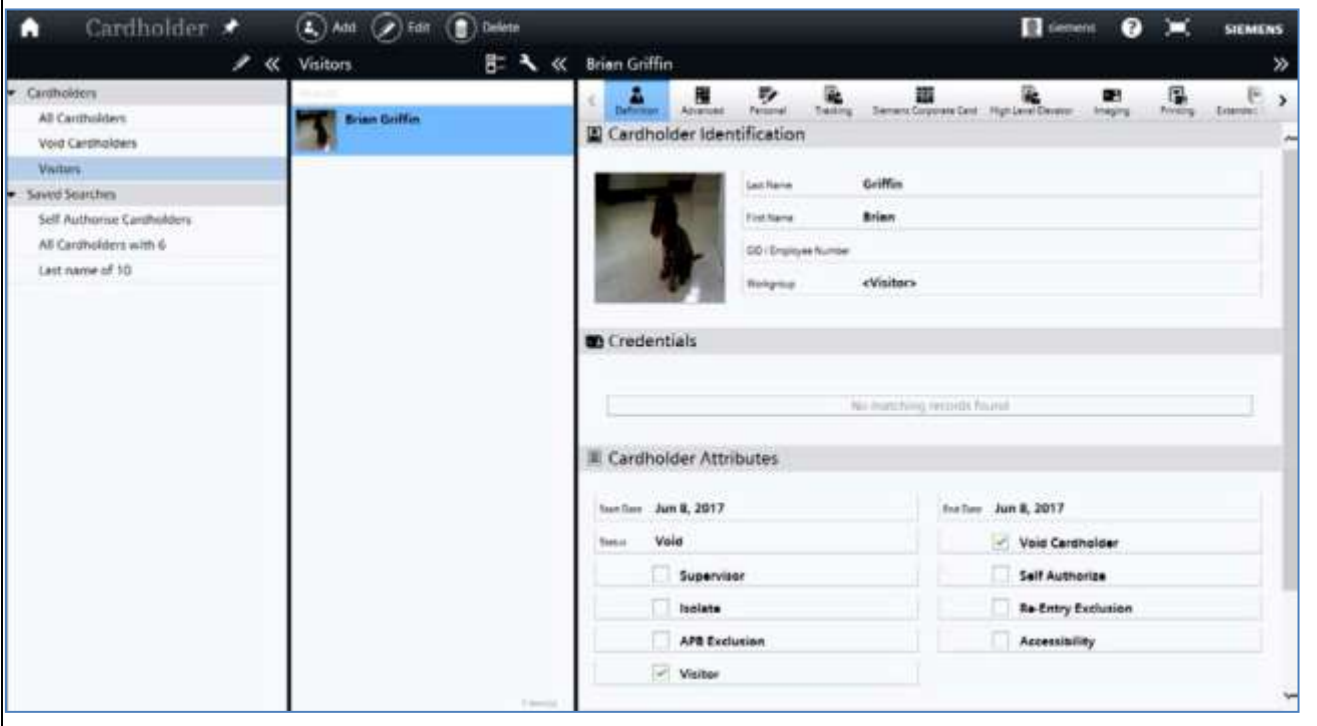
Cardholder
Add
Edit
Delete
Siemens
SIEMENS

Visitors
Brian Griffin

Cardholders
All Cardholders
Void Cardholders
Visitors
Saved Searches
Self Authorise Cardholders
All Cardholders with 6
Last name of 10

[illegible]
Brian Griffin

Definition
Advanced
Personal
Tracking
Siemens Corporate Card
High Level Elevator
Imaging
Printing
Extended

Cardholder Identification
Last Name Griffin
First Name Brian
GID / Employee Number
Workgroup <Visitor>

Credentials
No matching records found

Cardholder Attributes
Start Date Jun 8, 2017
End Date Jun 8, 2017
Status Void
Void Cardholder
Supervisor
Self Authorize
Isolate
Re-Entry Exclusion
APB Exclusion
Accessibility
Visitor
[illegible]